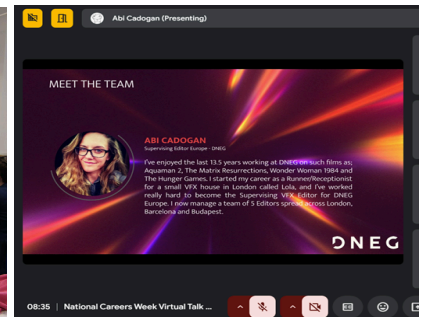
Abi Cadogan (Presenting)

MEET THE TEAM

ABI CADOGAN
Supervising Editor Europe - DNEG

I've enjoyed the last 13.5 years working at DNEG on such films as; Aquaman 2, The Matrix Resurrections, Wonder Woman 1984 and The Hunger Games. I started my career as a Runner/Receptionist for a small VFX house in London called Lola, and I've worked really hard to become the Supervising VFX Editor for DNEG Europe. I now manage a team of 5 Editors spread across London, Barcelona and Budapest.

DNEG

08:35 | National Careers Week Virtual Talk ...